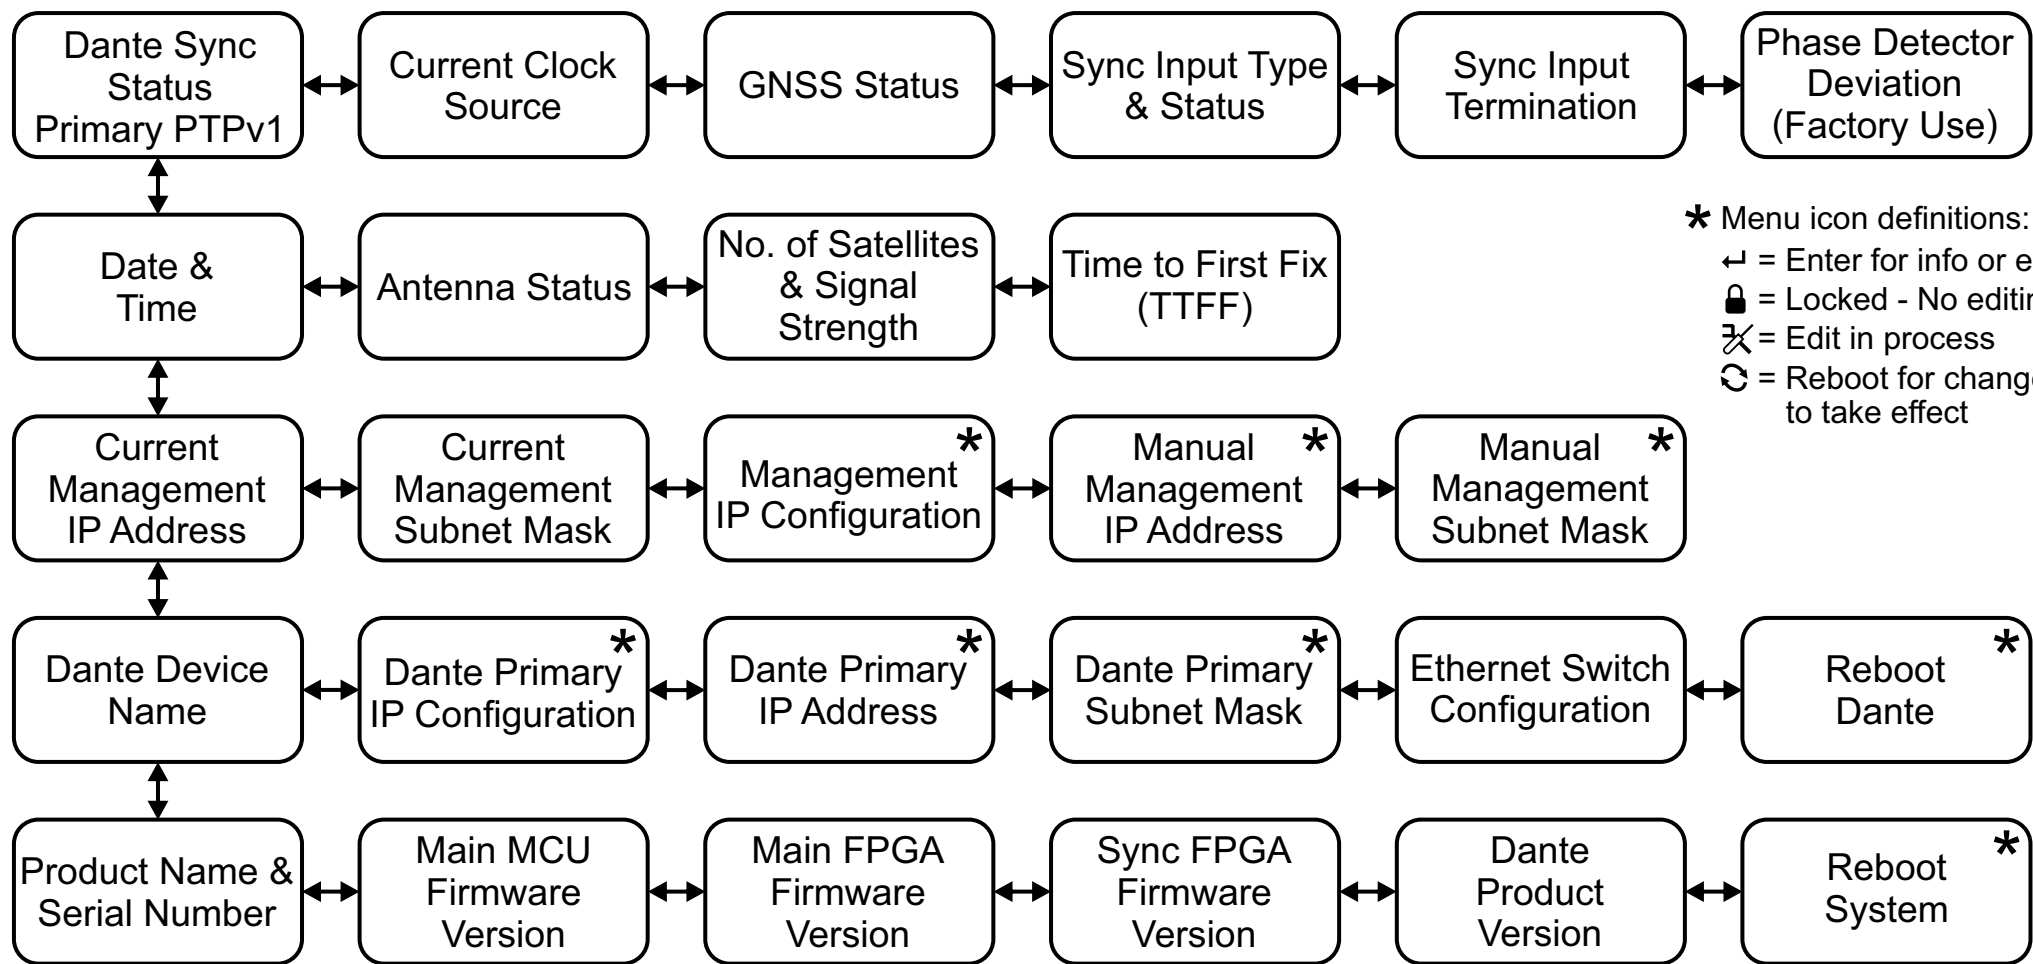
Dante Sync Status Primary PTPv1

Current Clock Source

GNSS Status

Sync Input Type & Status

Sync Input Termination

Phase Detector Deviation (Factory Use)

Date & Time

Antenna Status

No. of Satellites & Signal Strength

Time to First Fix (TTFF)

* Menu icon definitions:
↵ = Enter for info or e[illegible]
= Locked - No editi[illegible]
= Edit in process
= Reboot for chang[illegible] to take effect

Current Management IP Address

Current Management Subnet Mask

Management IP Configuration *

Manual Management IP Address *

Manual Management Subnet Mask *

Dante Device Name

Dante Primary IP Configuration *

Dante Primary IP Address *

Dante Primary Subnet Mask *

Ethernet Switch Configuration

Reboot Dante *

Product Name & Serial Number

Main MCU Firmware Version

Main FPGA Firmware Version

Sync FPGA Firmware Version

Dante Product Version

Reboot System *